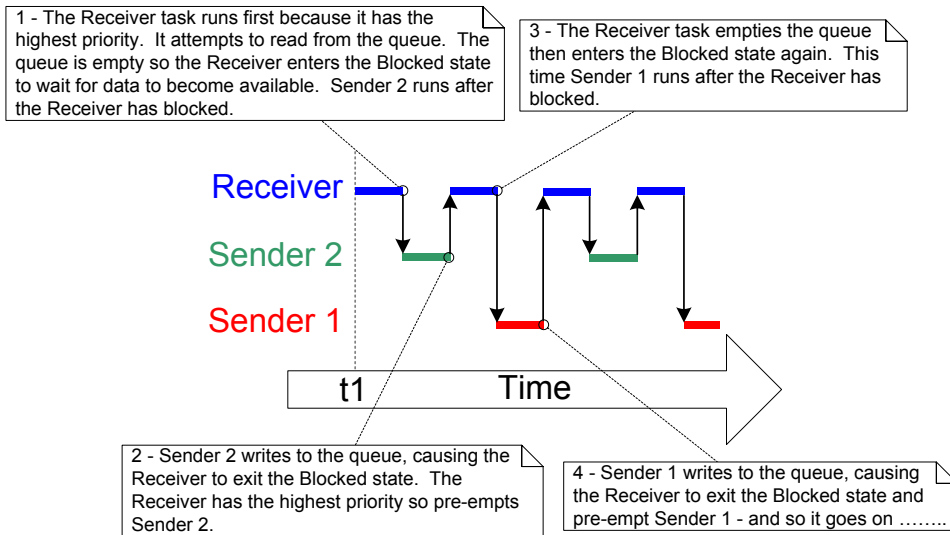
1 - The Receiver task runs first because it has the highest priority. It attempts to read from the queue. The queue is empty so the Receiver enters the Blocked state to wait for data to become available. Sender 2 runs after the Receiver has blocked.

3 - The Receiver task empties the queue then enters the Blocked state again. This time Sender 1 runs after the Receiver has blocked.

Receiver

Sender 2

Sender 1

t1

Time

2 - Sender 2 writes to the queue, causing the Receiver to exit the Blocked state. The Receiver has the highest priority so pre-empts Sender 2.

4 - Sender 1 writes to the queue, causing the Receiver to exit the Blocked state and pre-empt Sender 1 - and so it goes on ……..